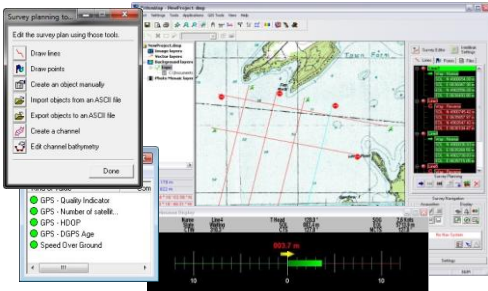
Survey planning to...

Edit the survey plan using those tools.

Draw lines

Draw points

Create an object manually

Import objects from an ASCII file

Export objects to an ASCII file

Create a channel

Edit channel bathymetry

Done

GPS - Quality Indicator

GPS - Number of satellit...

GPS - HDOP

GPS - DGPS Age

Speed Over Ground

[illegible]

883.7 m

10

0

10